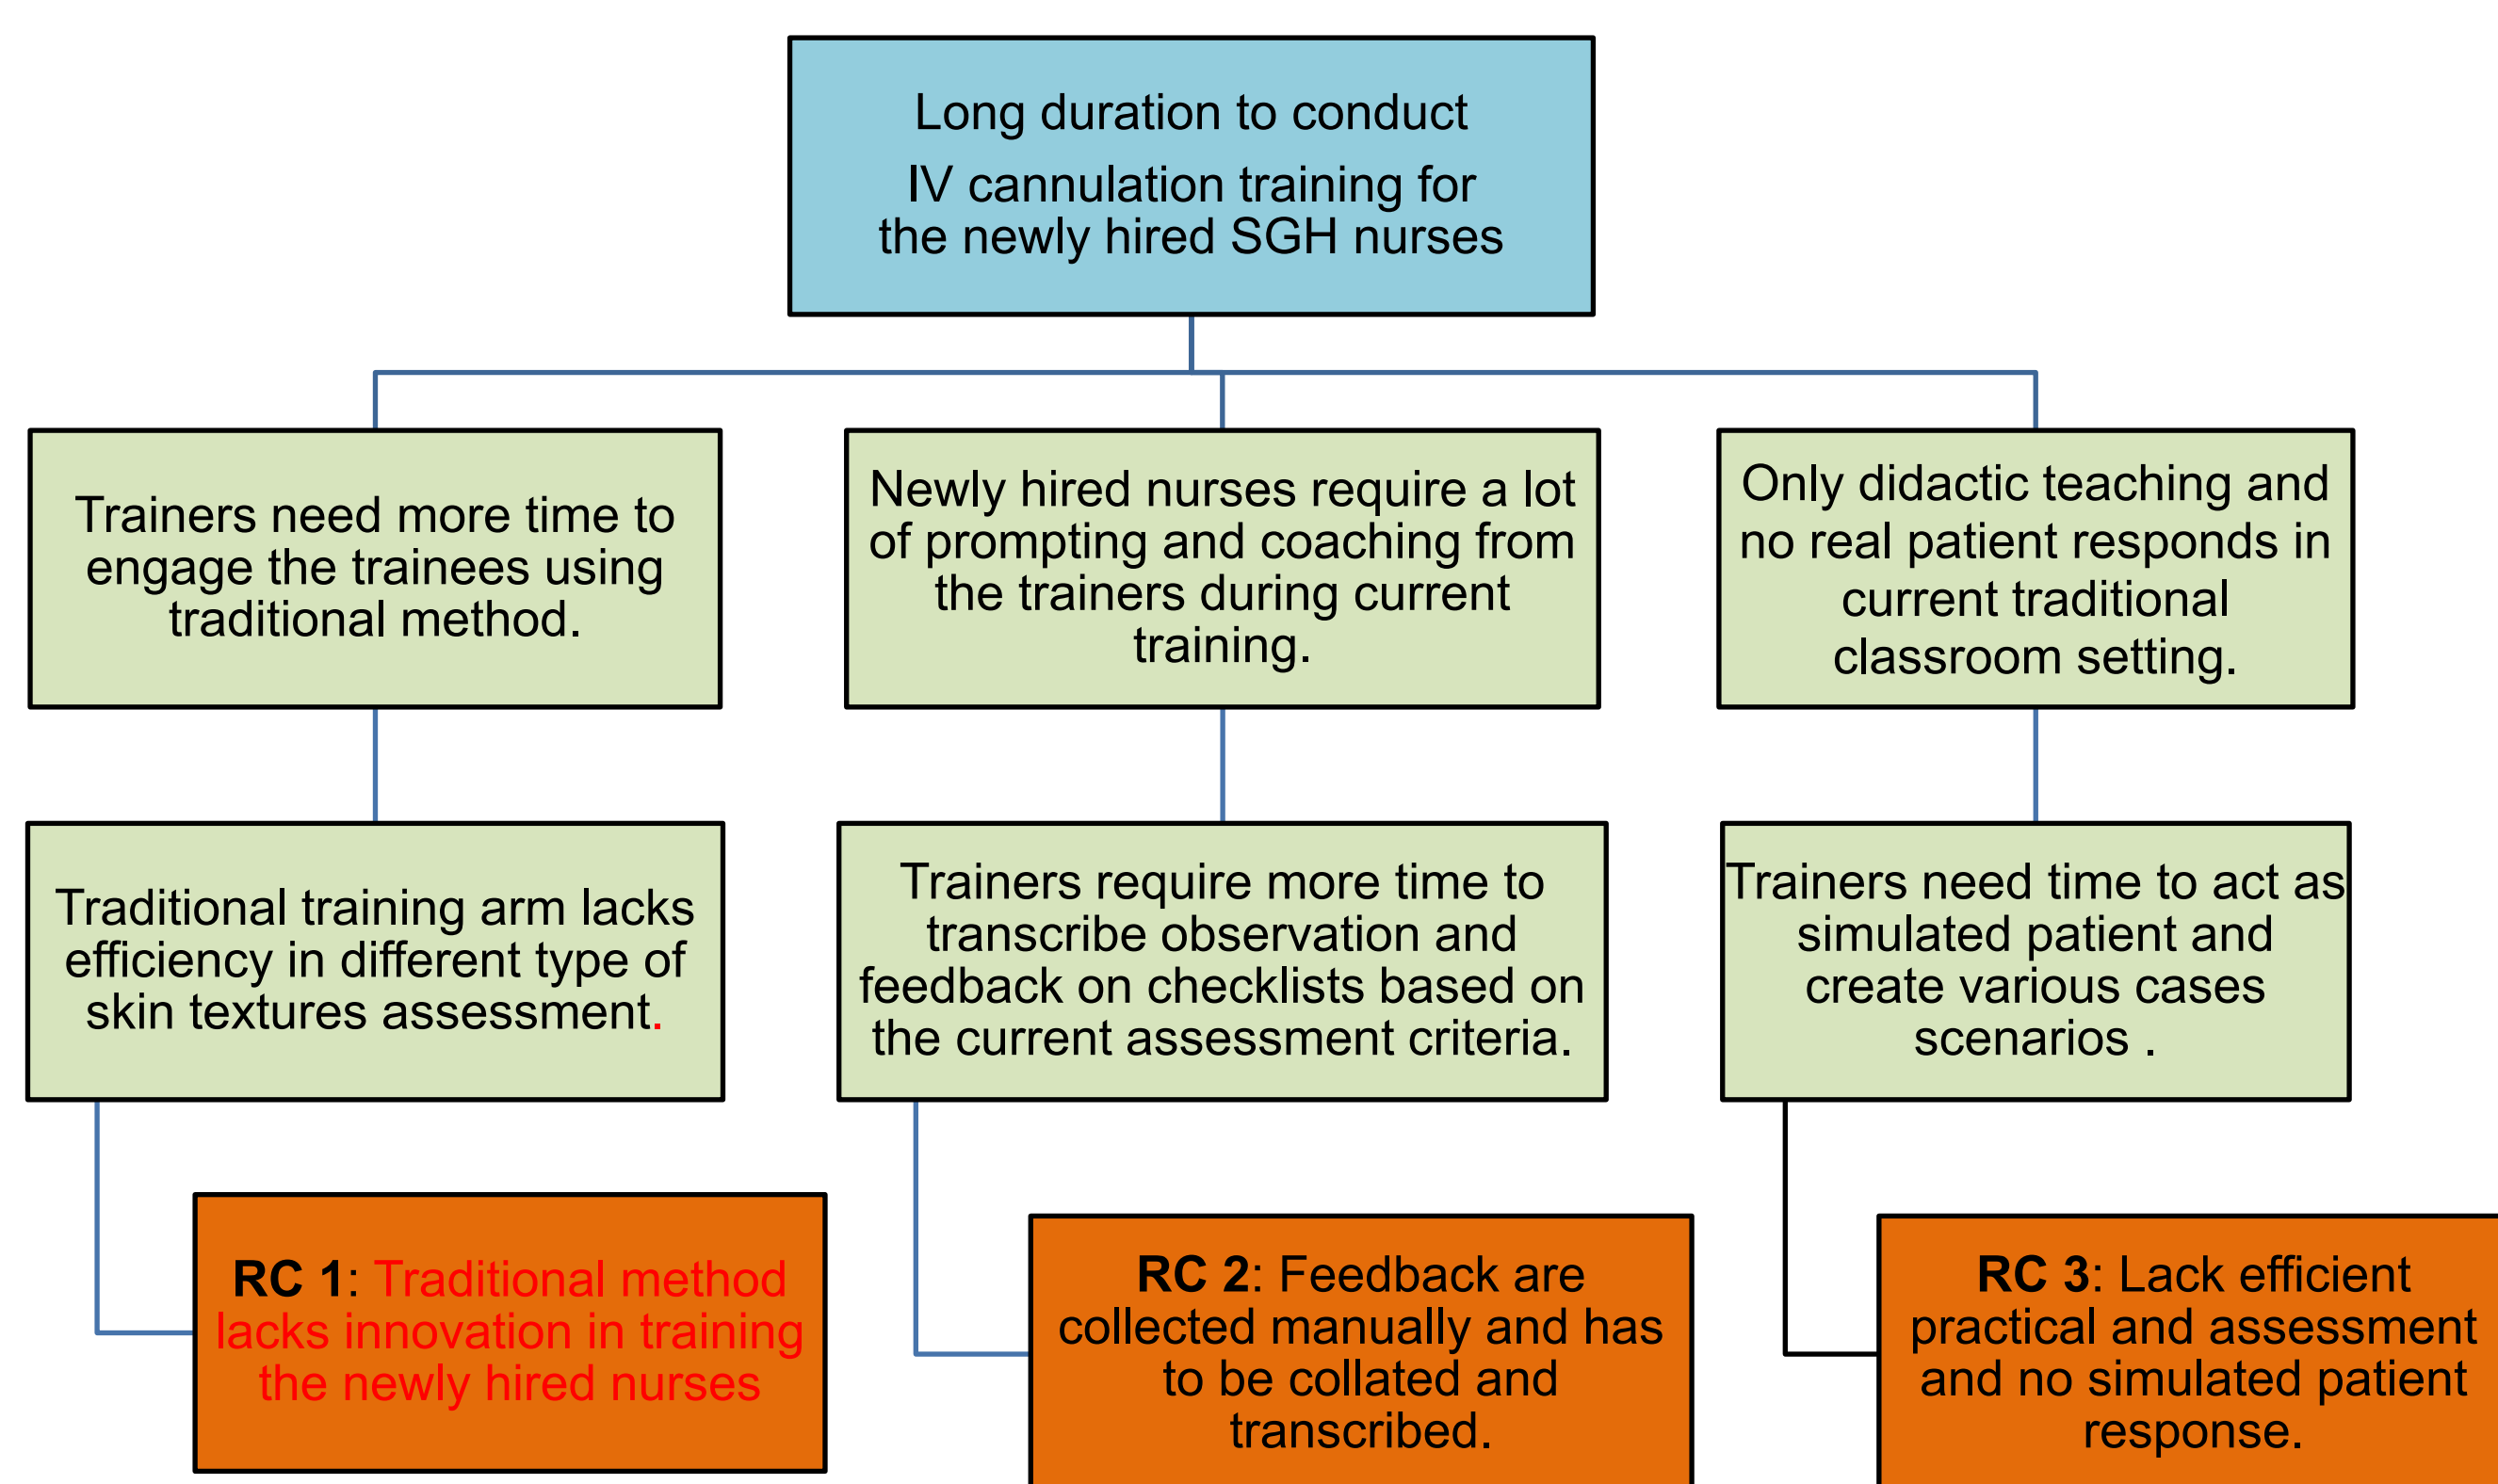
Long duration to conduct IV cannulation training for the newly hired SGH nurses

Trainers need more time to engage the trainees using traditional method.

Newly hired nurses require a lot of prompting and coaching from the trainers during current training.

Only didactic teaching and no real patient responds in current traditional classroom setting.

Traditional training arm lacks efficiency in different type of skin textures assessment.

Trainers require more time to transcribe observation and feedback on checklists based on the current assessment criteria.

Trainers need time to act as simulated patient and create various cases scenarios .

RC 1: Traditional method lacks innovation in training the newly hired nurses

RC 2: Feedback are collected manually and has to be collated and transcribed.

RC 3: Lack efficient practical and assessment and no simulated patient response.